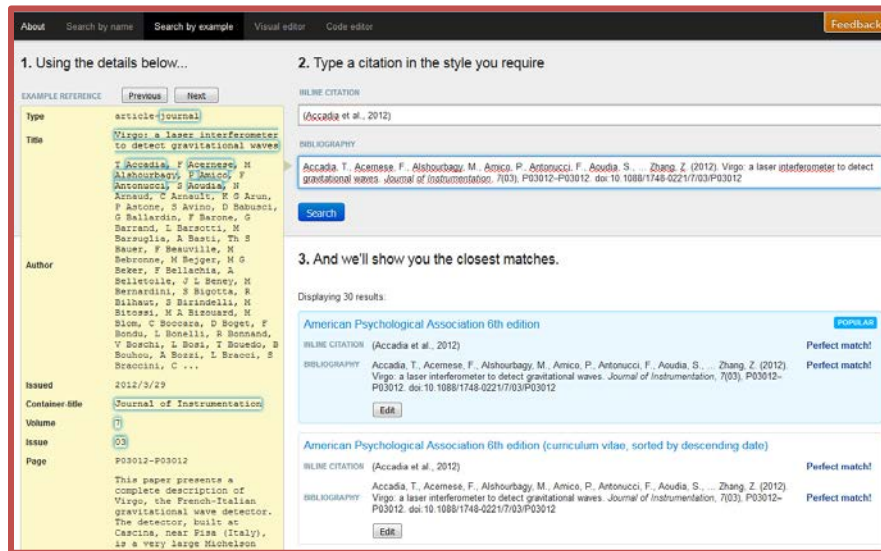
About Search by name Search by example Visual editor Code editor Feedback

1. Using the details below...

EXAMPLE REFERENCE Previous Next

| | |
|---|---|
| Type | article-journal |
| Title | Virgo: a laser interferometer to detect gravitational waves |
| Author | T Accadia, F Acernese, M Alshourbagy, P Amico, F Antonucci, S Aoudia, N Arnaud, C Arnault, K G Arun, P Astone, S Avino, D Babusci, G Ballardin, F Barone, G Barrand, L Barsotti, M Barsuglia, A Basti, Th S Bauer, F Beauville, M Bebronne, M Bejger, M G Beker, F Bellachia, A Belletoile, J L Beney, M Bernardini, S Bigotta, R Bilhaut, S Birindelli, M Bitossi, M A Bizouard, M Blom, C Boccara, D Boget, F Bondu, L Bonelli, R Bonnand, V Boschi, L Bosi, T Bouedo, B Bouhou, A Bozzi, L Bracci, S Braccini, C ... |
| Issued | 2012/3/29 |
| Container-title | Journal of Instrumentation |
| Volume | 7 |
| Issue | 03 |
| Page | P03012-P03012 |
| | This paper presents a complete description of Virgo, the French-Italian gravitational wave detector. The detector, built at Cascina, near Pisa (Italy), is a very large Michelson |

2. Type a citation in the style you require

INLINE CITATION

(Accadia et al., 2012)

BIBLIOGRAPHY

Accadia, T., Acernese, F., Alshourbagy, M., Amico, P., Antonucci, F., Aoudia, S., ... Zhang, Z. (2012). Virgo: a laser interferometer to detect gravitational waves. Journal of Instrumentation, 7(03), P03012–P03012. doi:10.1088/1748-0221/7/03/P03012

Search

3. And we'll show you the closest matches.

Displaying 30 results:

American Psychological Association 6th edition POPULAR

INLINE CITATION (Accadia et al., 2012) Perfect match!

BIBLIOGRAPHY Accadia, T., Acernese, F., Alshourbagy, M., Amico, P., Antonucci, F., Aoudia, S., ... Zhang, Z. (2012). Virgo: a laser interferometer to detect gravitational waves. Journal of Instrumentation, 7(03), P03012–P03012. doi:10.1088/1748-0221/7/03/P03012 Perfect match!

Edit

American Psychological Association 6th edition (curriculum vitae, sorted by descending date)

INLINE CITATION (Accadia et al., 2012) Perfect match!

BIBLIOGRAPHY Accadia, T., Acernese, F., Alshourbagy, M., Amico, P., Antonucci, F., Aoudia, S., ... Zhang, Z. (2012). Virgo: a laser interferometer to detect gravitational waves. Journal of Instrumentation, 7(03), P03012–P03012. doi:10.1088/1748-0221/7/03/P03012 Perfect match!

Edit